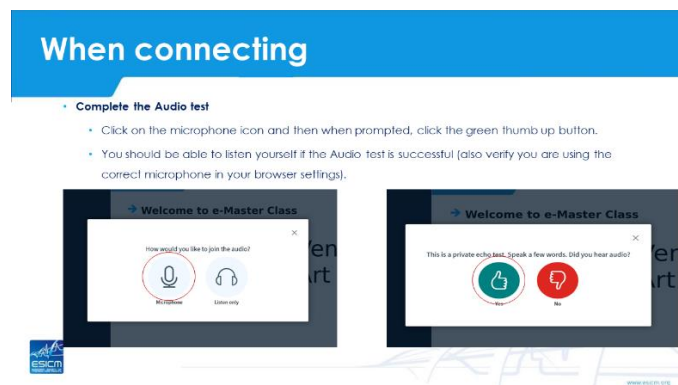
When connecting

• Complete the Audio test

• Click on the microphone icon and then when prompted, click the green thumb up button.

• You should be able to listen yourself if the Audio test is successful (also verify you are using the correct microphone in your browser settings).

→ Welcome to e-Master Class

How would you like to join the audio?

×

Microphone

Listen only

→ Welcome to e-Master Class

This is a private echo test. Speak a few words. Did you hear audio?

×

Yes

No

ESICM

www.esicm.org